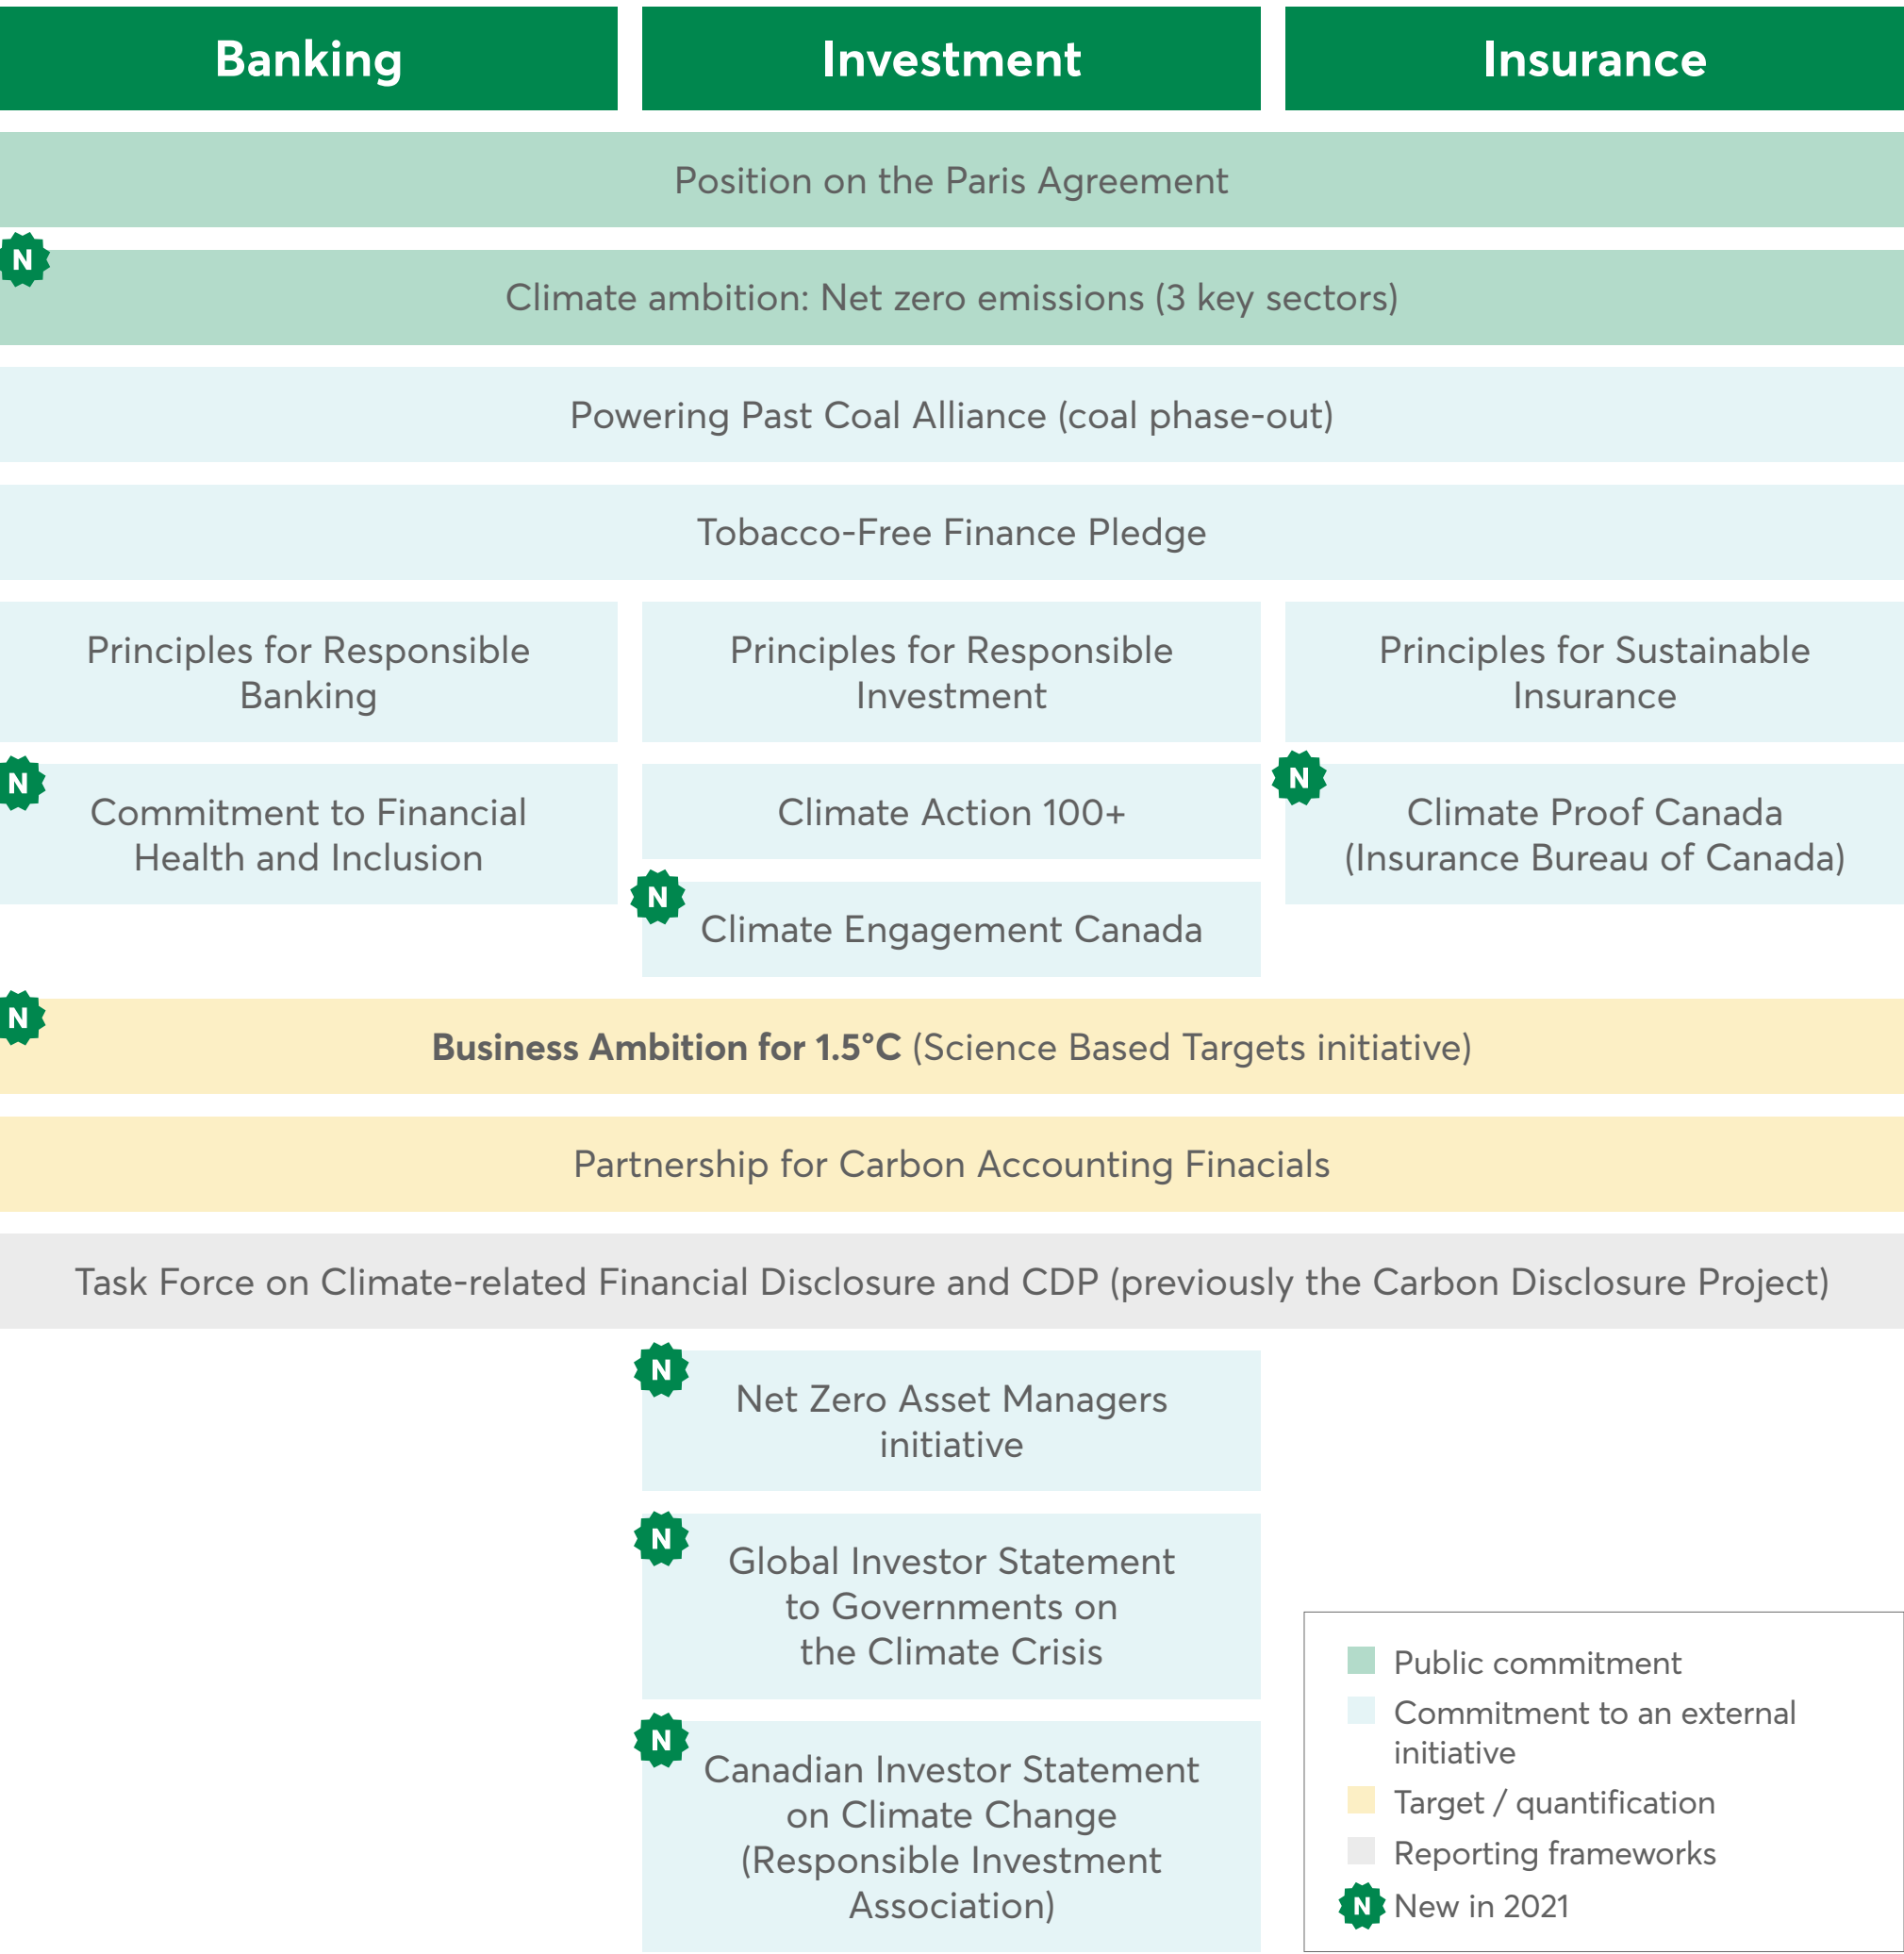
Banking

Investment

Insurance

Position on the Paris Agreement

N

Climate ambition: Net zero emissions (3 key sectors)

Powering Past Coal Alliance (coal phase-out)

Tobacco-Free Finance Pledge

Principles for Responsible Banking

Principles for Responsible Investment

Principles for Sustainable Insurance

N

Commitment to Financial Health and Inclusion

Climate Action 100+

N

Climate Proof Canada (Insurance Bureau of Canada)

N

Climate Engagement Canada

N

**Business Ambition for 1.5°C** (Science Based Targets initiative)

Partnership for Carbon Accounting Finacials

Task Force on Climate-related Financial Disclosure and CDP (previously the Carbon Disclosure Project)

N

Net Zero Asset Managers initiative

N

Global Investor Statement to Governments on the Climate Crisis

N

Canadian Investor Statement on Climate Change (Responsible Investment Association)

Public commitment

Commitment to an external initiative

Target / quantification

Reporting frameworks

N New in 2021